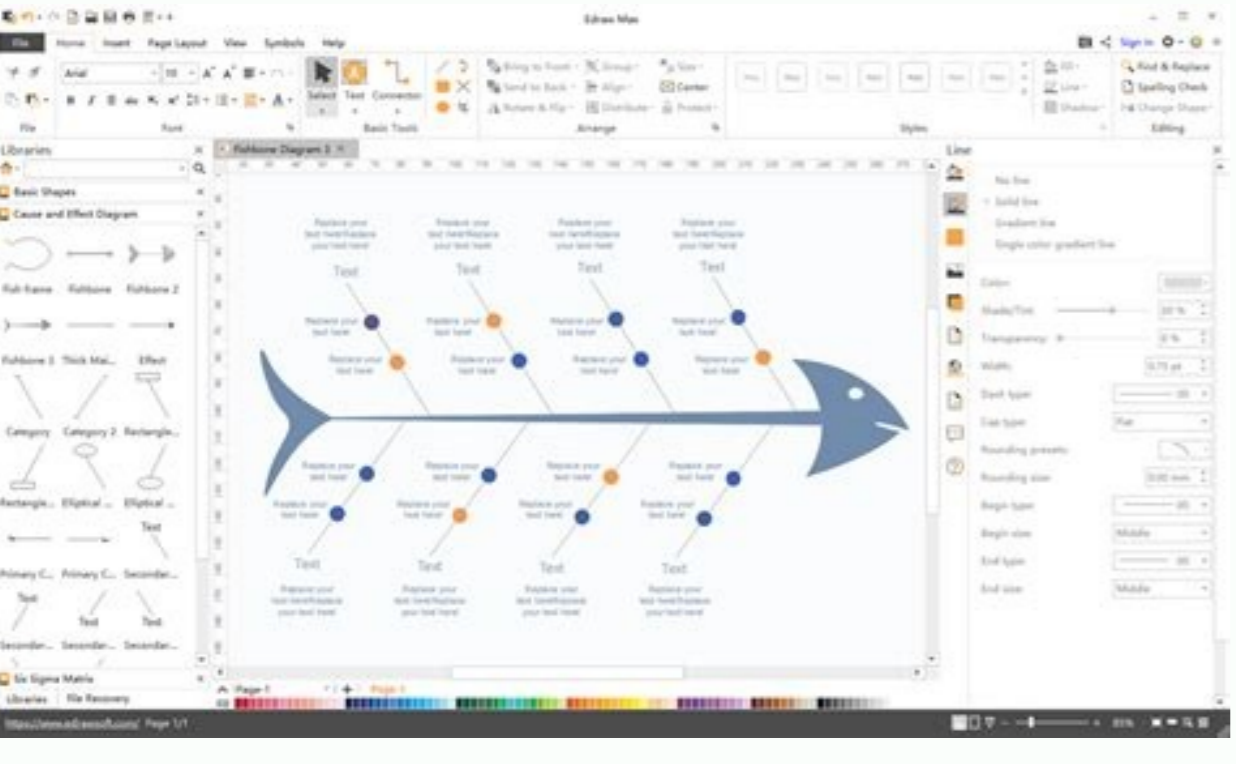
Edraw Max

File Home Insert Page Layout View Symbols Help

Sign In

Arial 10

Select Text Connector

Bring to Front Group Size
Send to Back Align Center
Rotate & Flip Distribute Protect

Find & Replace
Spelling Check
Change Shape

File Font Basic Tools Arrange Styles Editing

Libraries

Basic Shapes
Cause and Effect Diagram

Fish frame Fishbone Fishbone 2
Fishbone 3 Thick Mai... Effect
Category Category 2 Rectangle...
Rectangle... Elliptical ... Elliptical ...
Primary C... Primary C... Secondar...
Secondar... Secondar... Secondar...

Six Sigma Matrix
Libraries File Recovery

Fishbone Diagram 3

Replace your text here!Replace your text here!
Text
Replace your text here
Replace your text here

Replace your text here!Replace your text here!
Text
Replace your text here
Replace your text here

Replace your text here!Replace your text here!
Text
Replace your text here
Replace your text here

Replace your text here!Replace your text here!
Text
Replace your text here
Replace your text here

Replace your text here
Replace your text here
Text
Replace your text here!Replace your text here!

Replace your text here
Replace your text here
Text
Replace your text here!Replace your text here!

Replace your text here
Replace your text here
Text
Replace your text here!Replace your text here!

Replace your text here
Replace your text here
Text
Replace your text here!Replace your text here!

Line

No line
Solid line
Gradient line
Single color gradient line

Color
Shade/Tint 20 %
Transparency 0 %
Width 0.75 pt
Dash type 00
Cap type Flat
Rounding presets
Rounding size 0.00 mm
Begin type 00
Begin size Middle
End type 00
End size Middle

Page-1 Page-1

https://www.edrawsoft.com/ Page 1/1 85%